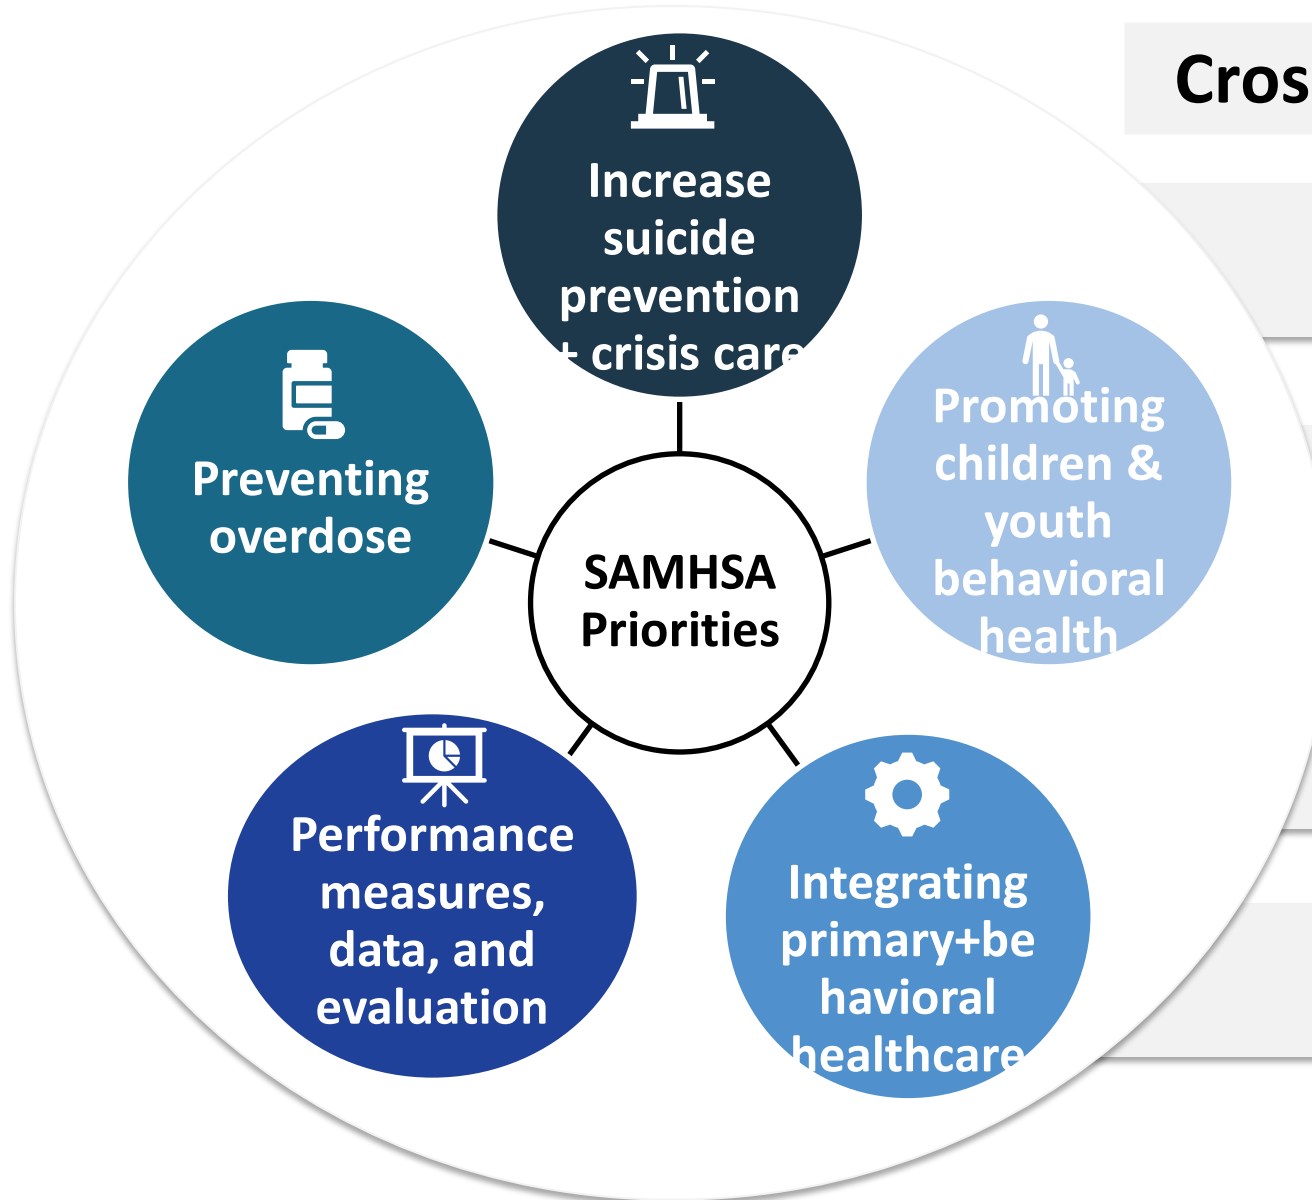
Cros

Increase suicide prevention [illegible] crisis car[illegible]

Preventing overdose

SAMHSA Priorities

Promoting children & youth behavioral health

Performance measures, data, and evaluation

Integrating primary+behavioral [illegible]ealthcar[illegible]